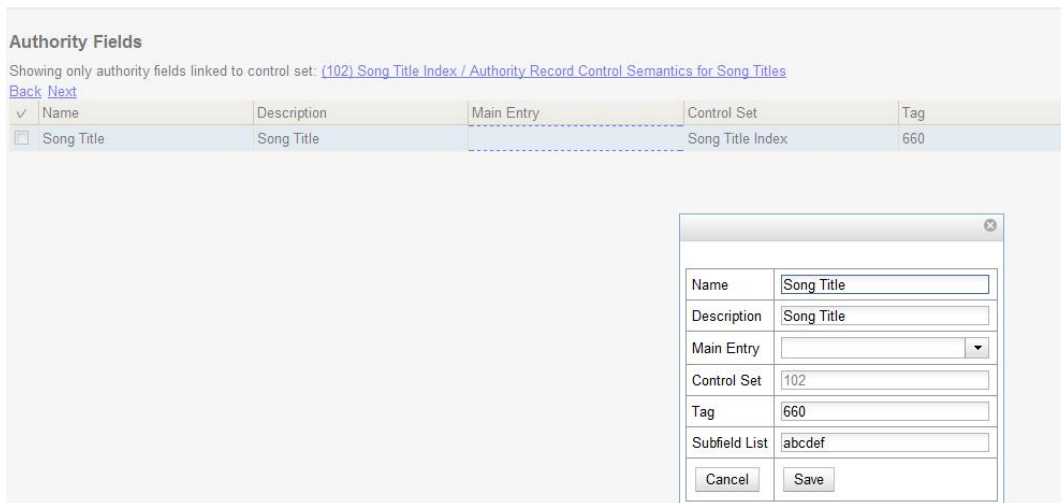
Authority Fields

Showing only authority fields linked to control set: (102) Song Title Index / Authority Record Control Semantics for Song Titles

Back Next

| ✓ | Name | Description | Main Entry | Control Set | Tag |
|---|---|---|---|---|---|
| | Song Title | Song Title | | Song Title Index | 660 |

| | |
|---|---|
| Name | Song Title |
| Description | Song Title |
| Main Entry | |
| Control Set | 102 |
| Tag | 660 |
| Subfield List | abcdef |
| Cancel | Save |